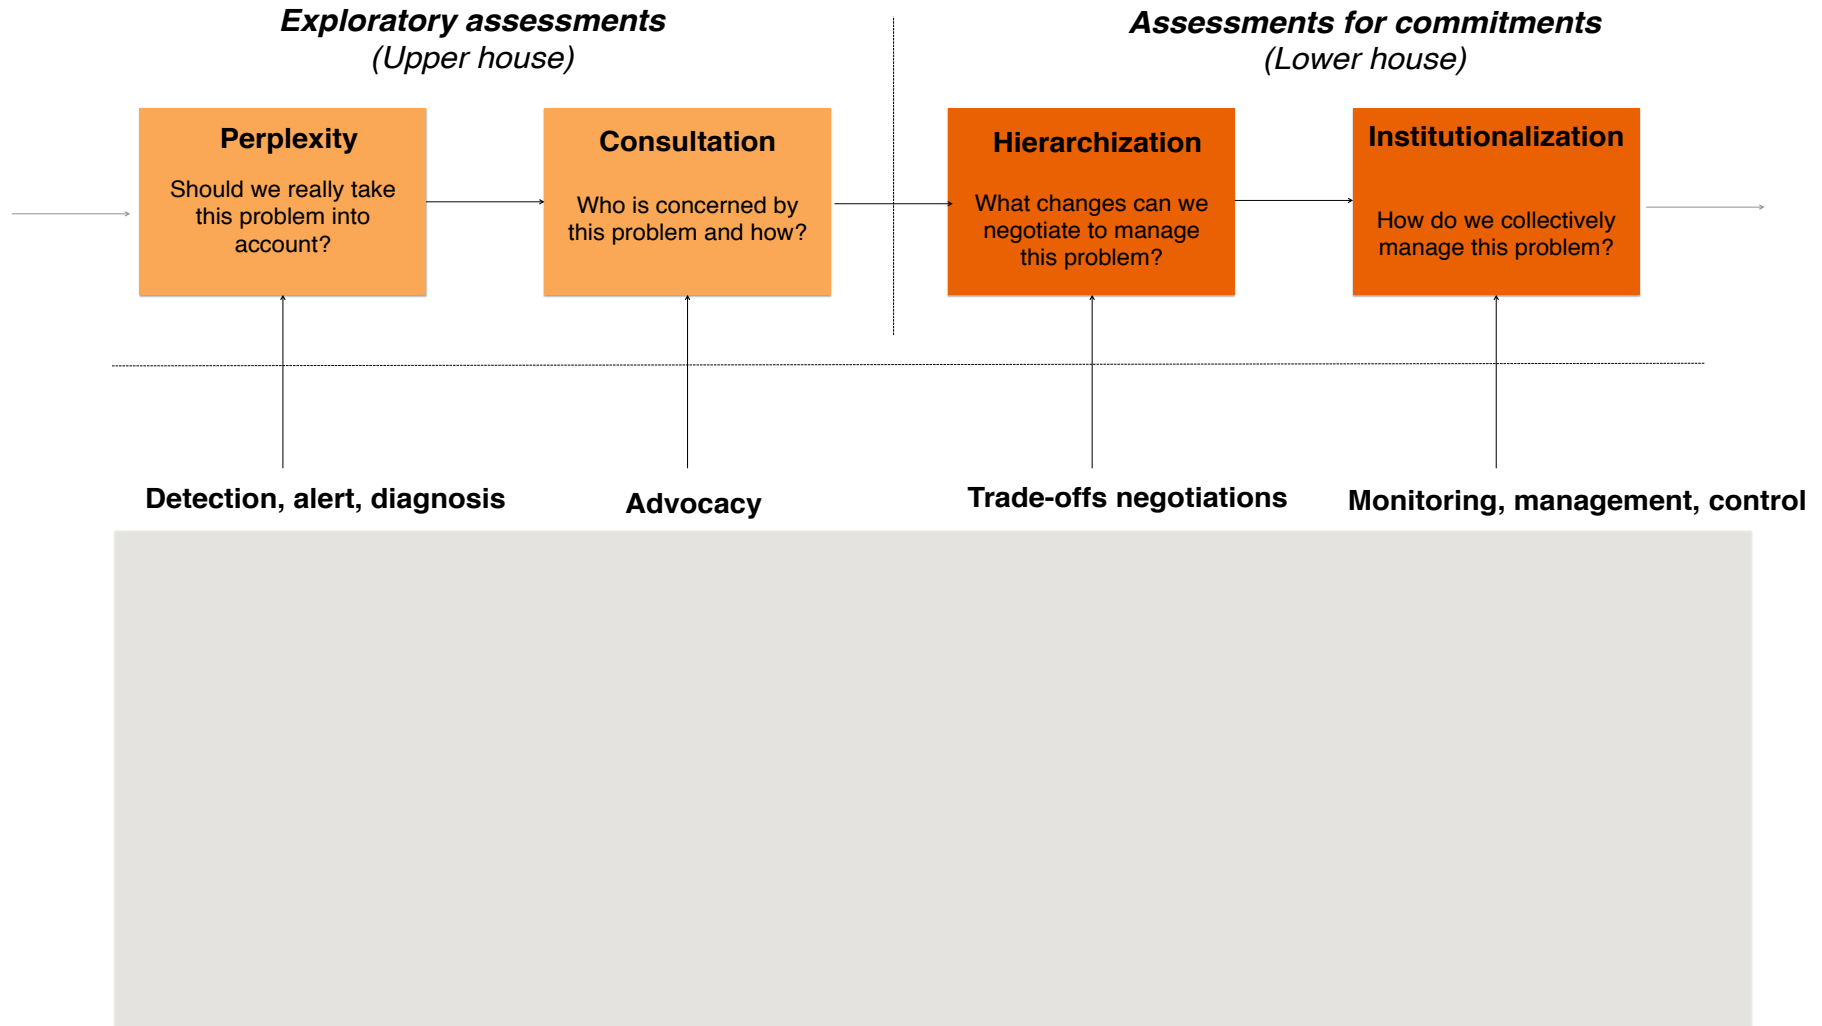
Exploratory assessments
(Upper house)

Assessments for commitments
(Lower house)

Perplexity

Should we really take this problem into account?

Consultation

Who is concerned by this problem and how?

Hierarchization

What changes can we negotiate to manage this problem?

Institutionalization

How do we collectively manage this problem?

Detection, alert, diagnosis

Advocacy

Trade-offs negotiations

Monitoring, management, control